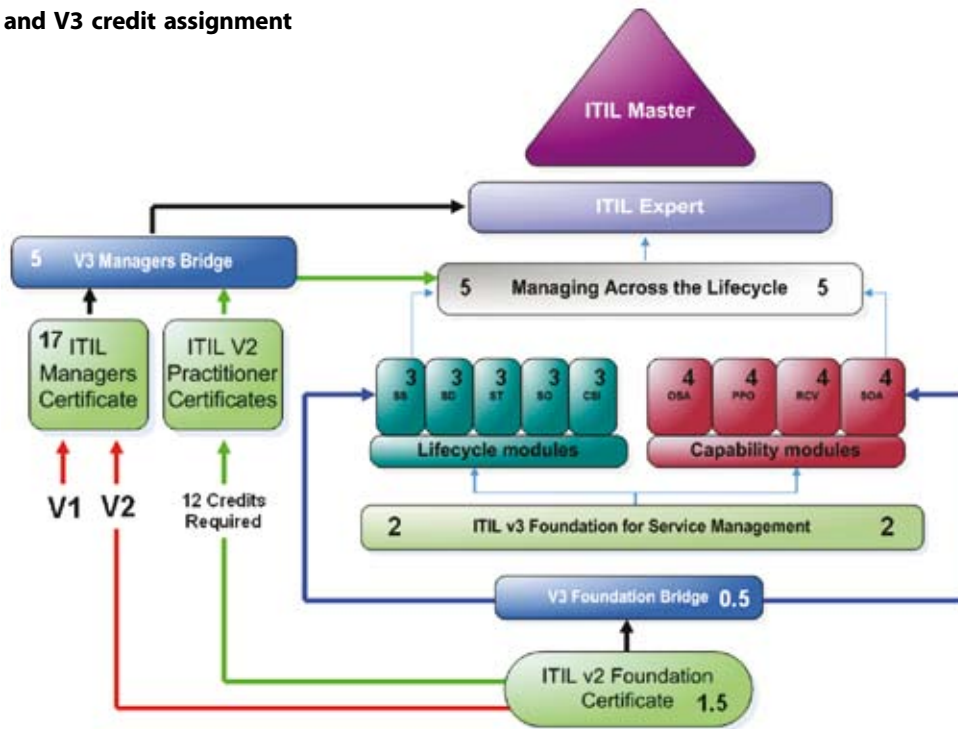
and V3 credit assignment

ITIL Master

ITIL Expert

5 V3 Managers Bridge

5 Managing Across the Lifecycle 5

17 ITIL Managers Certificate

ITIL V2 Practitioner Certificates

3 SS
3 SD
3 ST
3 SO
3 CSI

Lifecycle modules

4 OSA
4 PPO
4 RCV
4 SOA

Capability modules

V1 V2

12 Credits Required

2 ITIL v3 Foundation for Service Management 2

V3 Foundation Bridge 0.5

ITIL v2 Foundation Certificate 1.5